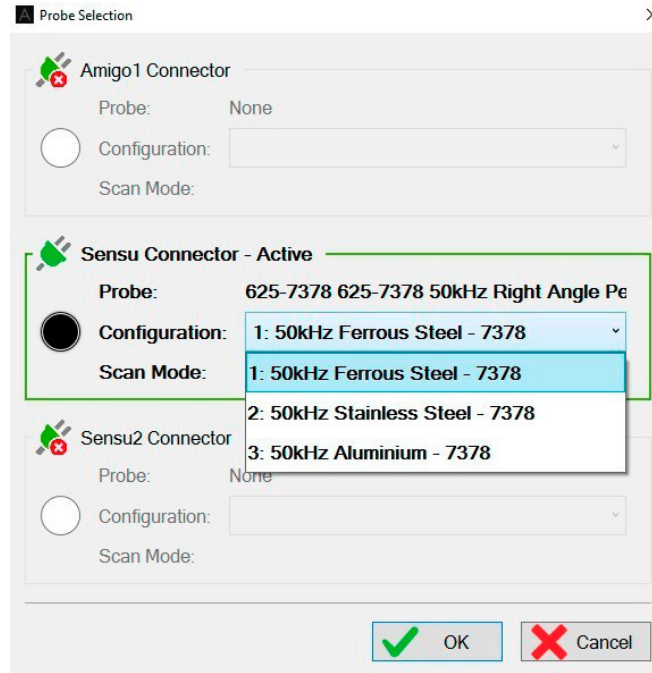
Probe Selection

Amigo1 Connector
Probe: None
Configuration:
Scan Mode:

Sensu Connector - Active
Probe: 625-7378 625-7378 50kHz Right Angle Pe
Configuration: 1: 50kHz Ferrous Steel - 7378
Scan Mode:
1: 50kHz Ferrous Steel - 7378
2: 50kHz Stainless Steel - 7378
3: 50kHz Aluminium - 7378

Sensu2 Connector
Probe: None
Configuration:
Scan Mode:

OK
Cancel